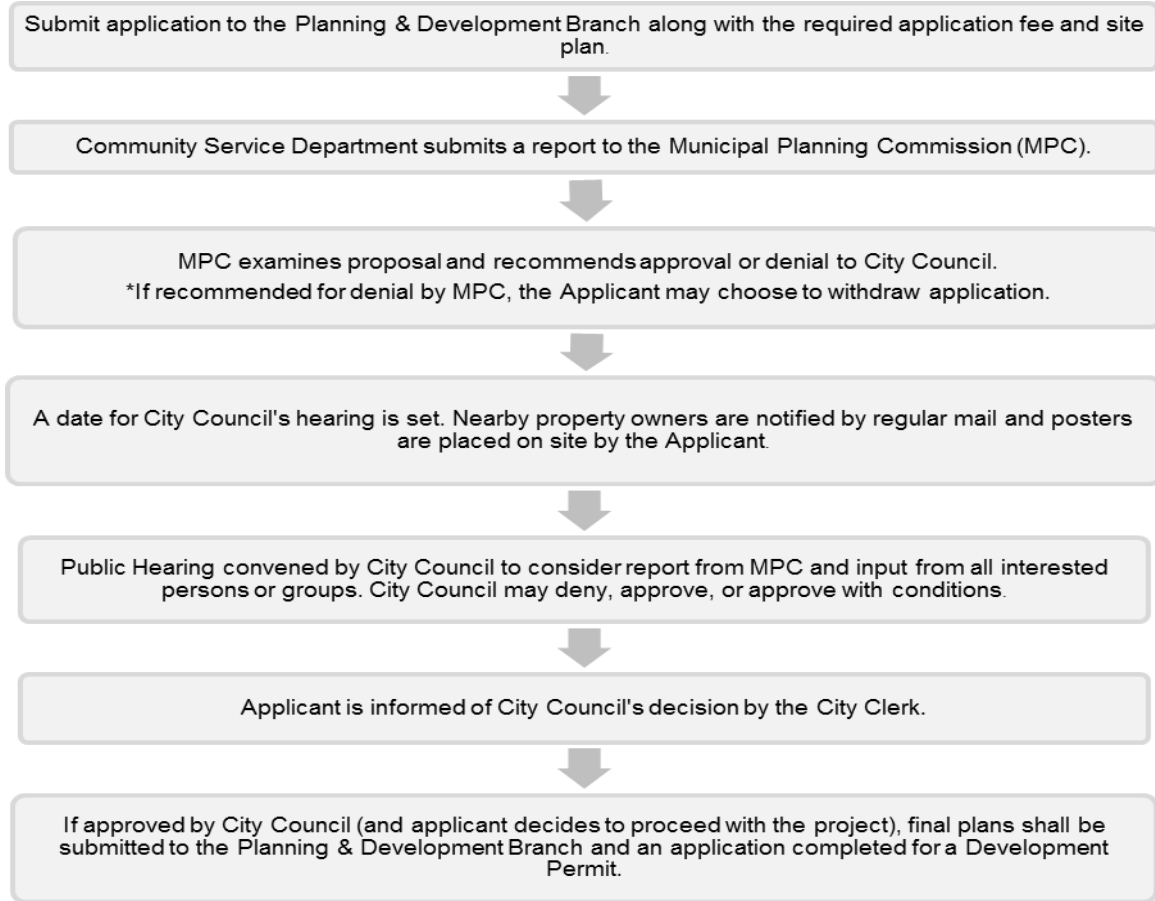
Submit application to the Planning & Development Branch along with the required application fee and site plan.

Community Service Department submits a report to the Municipal Planning Commission (MPC).

MPC examines proposal and recommends approval or denial to City Council.
*If recommended for denial by MPC, the Applicant may choose to withdraw application.

A date for City Council's hearing is set. Nearby property owners are notified by regular mail and posters are placed on site by the Applicant.

Public Hearing convened by City Council to consider report from MPC and input from all interested persons or groups. City Council may deny, approve, or approve with conditions.

Applicant is informed of City Council's decision by the City Clerk.

If approved by City Council (and applicant decides to proceed with the project), final plans shall be submitted to the Planning & Development Branch and an application completed for a Development Permit.